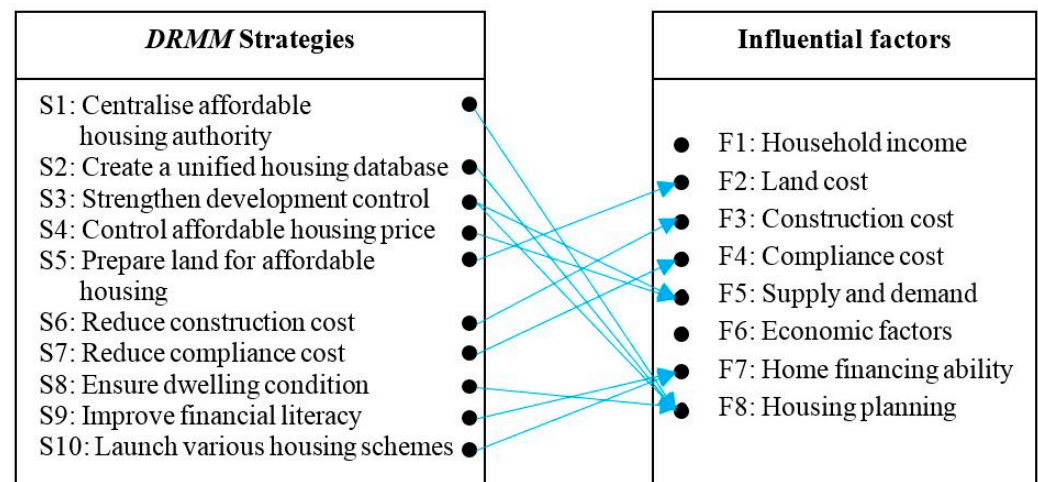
| *DRMM* Strategies |
|---|
| S1: Centralise affordable housing authority |
| S2: Create a unified housing database |
| S3: Strengthen development control |
| S4: Control affordable housing price |
| S5: Prepare land for affordable housing |
| S6: Reduce construction cost |
| S7: Reduce compliance cost |
| S8: Ensure dwelling condition |
| S9: Improve financial literacy |
| S10: Launch various housing schemes |

| Influential factors |
|---|
| F1: Household income |
| F2: Land cost |
| F3: Construction cost |
| F4: Compliance cost |
| F5: Supply and demand |
| F6: Economic factors |
| F7: Home financing ability |
| F8: Housing planning |